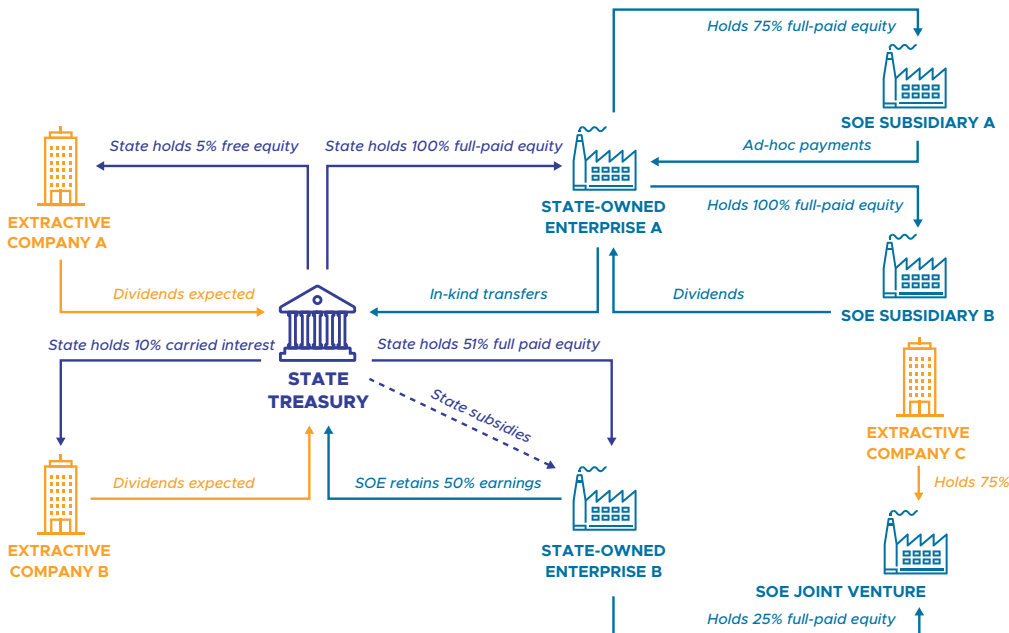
Holds 75% full-paid equity

SOE SUBSIDIARY A

State holds 5% free equity

State holds 100% full-paid equity

Ad-hoc payments

EXTRACTIVE COMPANY A

STATE-OWNED ENTERPRISE A

Holds 100% full-paid equity

Dividends expected

In-kind transfers

Dividends

SOE SUBSIDIARY B

State holds 10% carried interest

State holds 51% full paid equity

STATE TREASURY

State subsidies

EXTRACTIVE COMPANY C

Holds 75%

Dividends expected

SOE retains 50% earnings

EXTRACTIVE COMPANY B

STATE-OWNED ENTERPRISE B

SOE JOINT VENTURE

Holds 25% full-paid equity